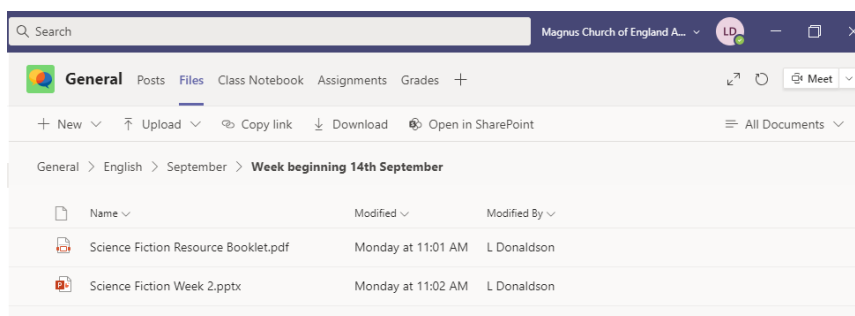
Search

Magnus Church of England A...

LD

General Posts Files Class Notebook Assignments Grades +

Meet

+ New Upload Copy link Download Open in SharePoint

All Documents

General > English > September > Week beginning 14th September

| Name | Modified | Modified By |
|---|---|---|
| Science Fiction Resource Booklet.pdf | Monday at 11:01 AM | L Donaldson |
| Science Fiction Week 2.pptx | Monday at 11:02 AM | L Donaldson |